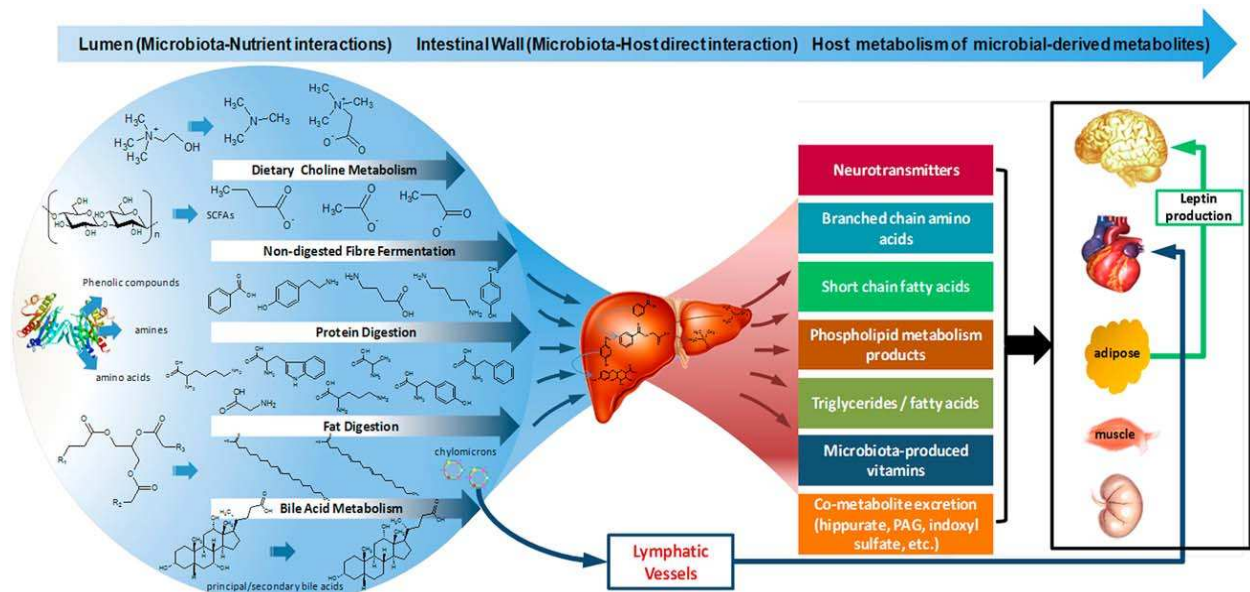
Lumen (Microbiota-Nutrient interactions) Intestinal Wall (Microbiota-Host direct interaction) Host metabolism of microbial-derived metabolites)

$H_3C$ $N^+$ $CH_3$ $H_3C$ OH

$H_3C$ N $CH_3$ $H_3C$

$H_3C$ $N^+$ $CH_3$ $H_3C$ $O^-$ O

Dietary Choline Metabolism

SCFAs

$O^-$ O

$H_3C$ $O^-$ O

$H_3C$ O $O^-$

n

Non-digested Fibre Fermentation

Phenolic compounds

amines

amino acids

Protein Digestion

Fat Digestion

chylomicrons

$R_1$ $R_3$ $R_2$

Bile Acid Metabolism

principal/secondary bile acids

Neurotransmitters

Branched chain amino acids

Short chain fatty acids

Phospholipid metabolism products

Triglycerides / fatty acids

Microbiota-produced vitamins

Co-metabolite excretion (hippurate, PAG, indoxyl sulfate, etc.)

Leptin production

adipose

muscle

Lymphatic Vessels